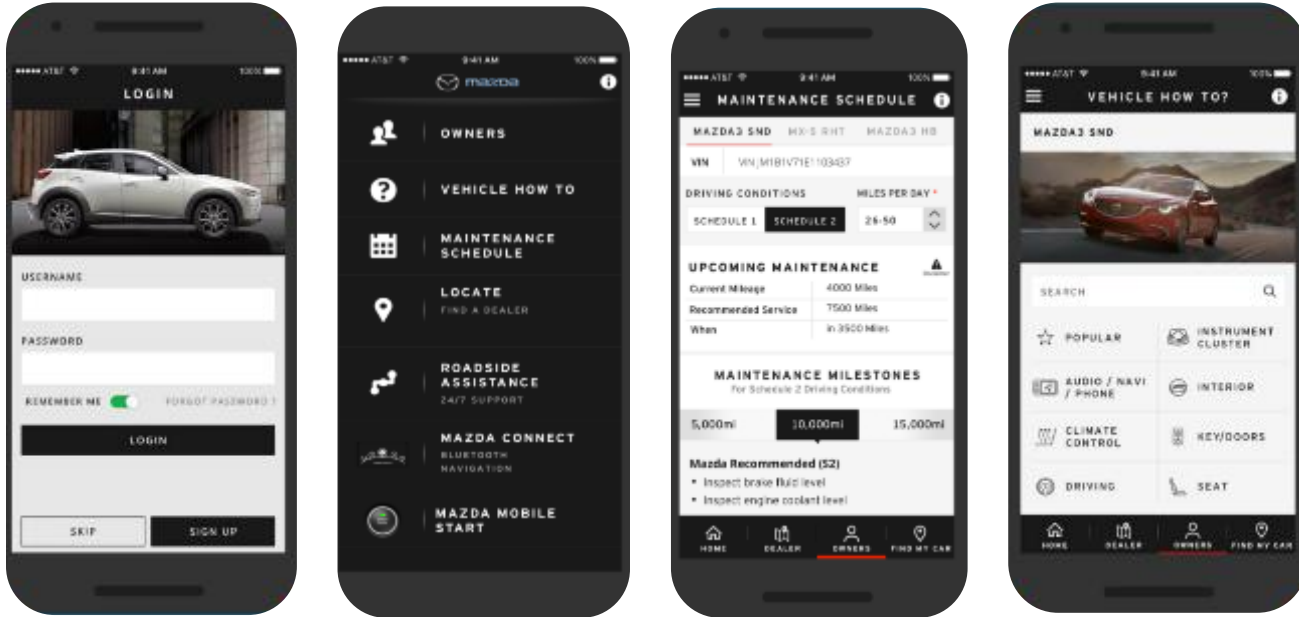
••••• AT&T 9:41 AM 100%

LOGIN

USERNAME

PASSWORD

REMEMBER ME

FORGOT PASSWORD ?

LOGIN

SKIP

SIGN UP

••••• AT&T 9:41 AM 100%

mazda

OWNERS

VEHICLE HOW TO

MAINTENANCE SCHEDULE

LOCATE
FIND A DEALER

ROADSIDE ASSISTANCE
24/7 SUPPORT

MAZDA CONNECT
BLUETOOTH
NAVIGATION

MAZDA MOBILE START

••••• AT&T 9:41 AM 100%

MAINTENANCE SCHEDULE

MAZDA3 5ND MX-5 RHT MAZDA3 HB

VIN VIN_M1B1V71E1103437

DRIVING CONDITIONS

MILES PER DAY *

SCHEDULE 1

SCHEDULE 2

26-50

UPCOMING MAINTENANCE

| Current Mileage | 4000 Miles |
|---|---|
| Recommended Service | 7500 Miles |
| When | in 3500 Miles |

MAINTENANCE MILESTONES
For Schedule 2 Driving Conditions

5,000mi 10,000mi 15,000mi

Mazda Recommended (52)
• Inspect brake fluid level
• Inspect engine coolant level

HOME DEALER OWNERS FIND MY CAR

••••• AT&T 9:41 AM 100%

VEHICLE HOW TO?

MAZDA3 5ND

SEARCH

POPULAR

INSTRUMENT CLUSTER

AUDIO / NAVI / PHONE

INTERIOR

CLIMATE CONTROL

KEY/DOORS

DRIVING

SEAT

HOME DEALER OWNERS FIND MY CAR